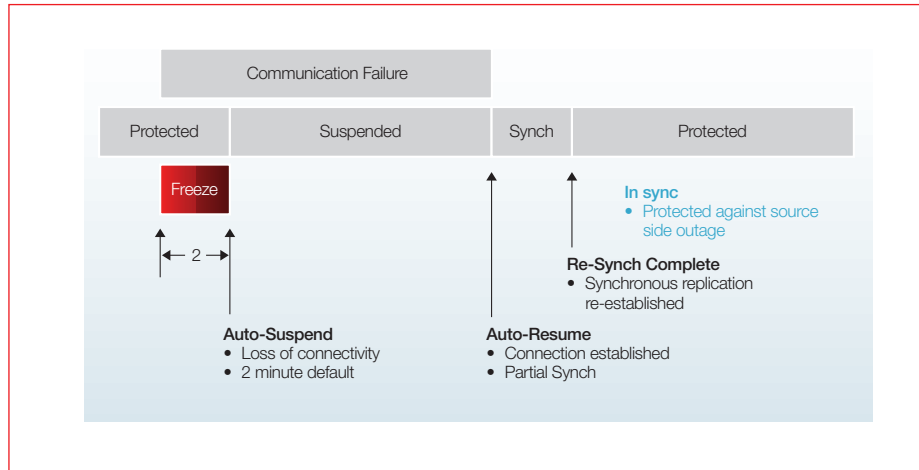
Communication Failure

Protected

Suspended

Synch

Protected

Freeze

2

In sync
• Protected against source side outage

Re-Synch Complete
• Synchronous replication re-established

Auto-Suspend
• Loss of connectivity
• 2 minute default

Auto-Resume
• Connection established
• Partial Synch